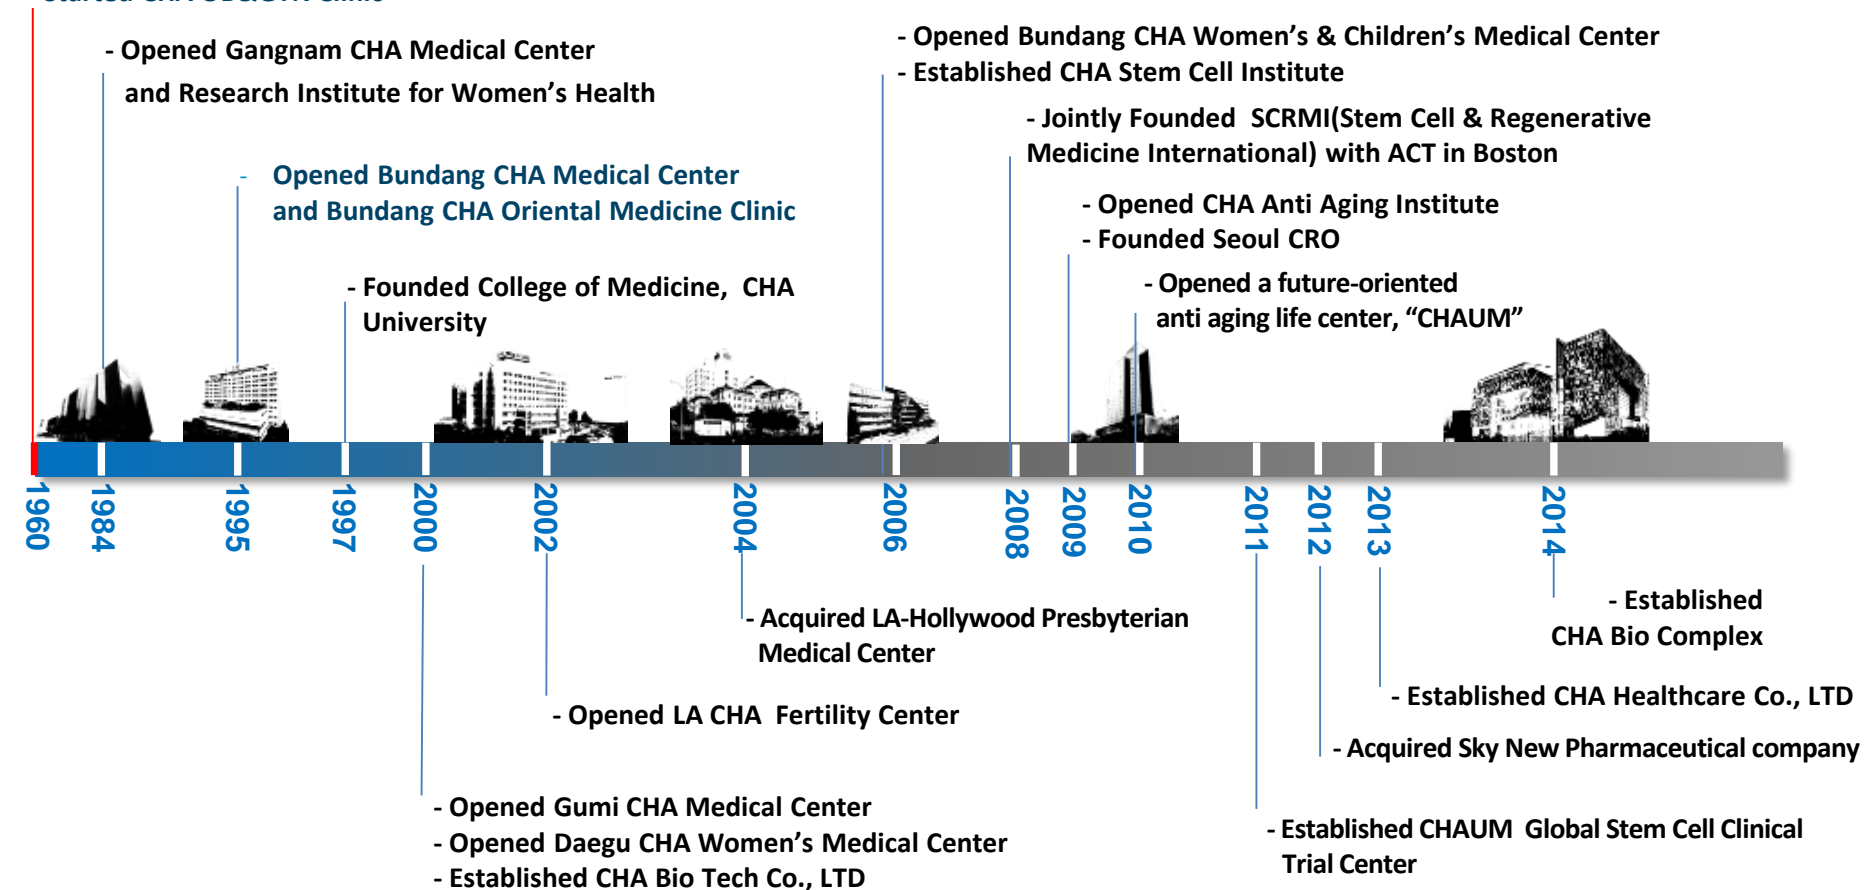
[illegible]

- Opened Gangnam CHA Medical Center and Research Institute for Women's Health

- Opened Bundang CHA Medical Center and Bundang CHA Oriental Medicine Clinic

- Founded College of Medicine, CHA University

- Opened Bundang CHA Women's & Children's Medical Center
- Established CHA Stem Cell Institute

- Jointly Founded SCRMI(Stem Cell & Regenerative Medicine International) with ACT in Boston

- Opened CHA Anti Aging Institute
- Founded Seoul CRO

- Opened a future-oriented anti aging life center, "CHAUM"

1960
1984
1995
1997
2000
2002
2004
2006
2008
2009
2010
2011
2012
2013
2014

- Acquired LA-Hollywood Presbyterian Medical Center

- Opened LA CHA Fertility Center

- Opened Gumi CHA Medical Center
- Opened Daegu CHA Women's Medical Center
- Established CHA Bio Tech Co., LTD

- Established CHA Bio Complex

- Established CHA Healthcare Co., LTD

- Acquired Sky New Pharmaceutical company

- Established CHAUM Global Stem Cell Clinical Trial Center